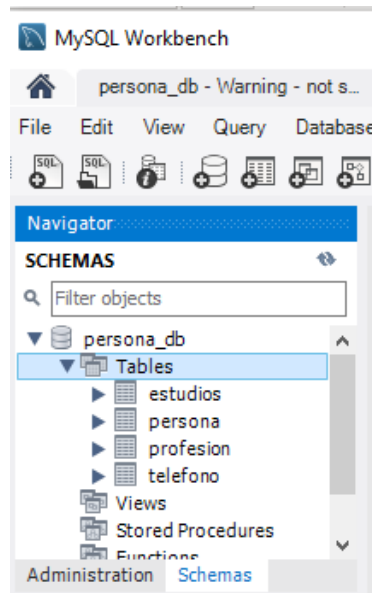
MySQL Workbench

persona_db - Warning - not s...

File Edit View Query Database

SQL SQL

Navigator

SCHEMAS

Filter objects

persona_db
Tables
estudios
persona
profesion
telefono
Views
Stored Procedures
Functions

Administration Schemas